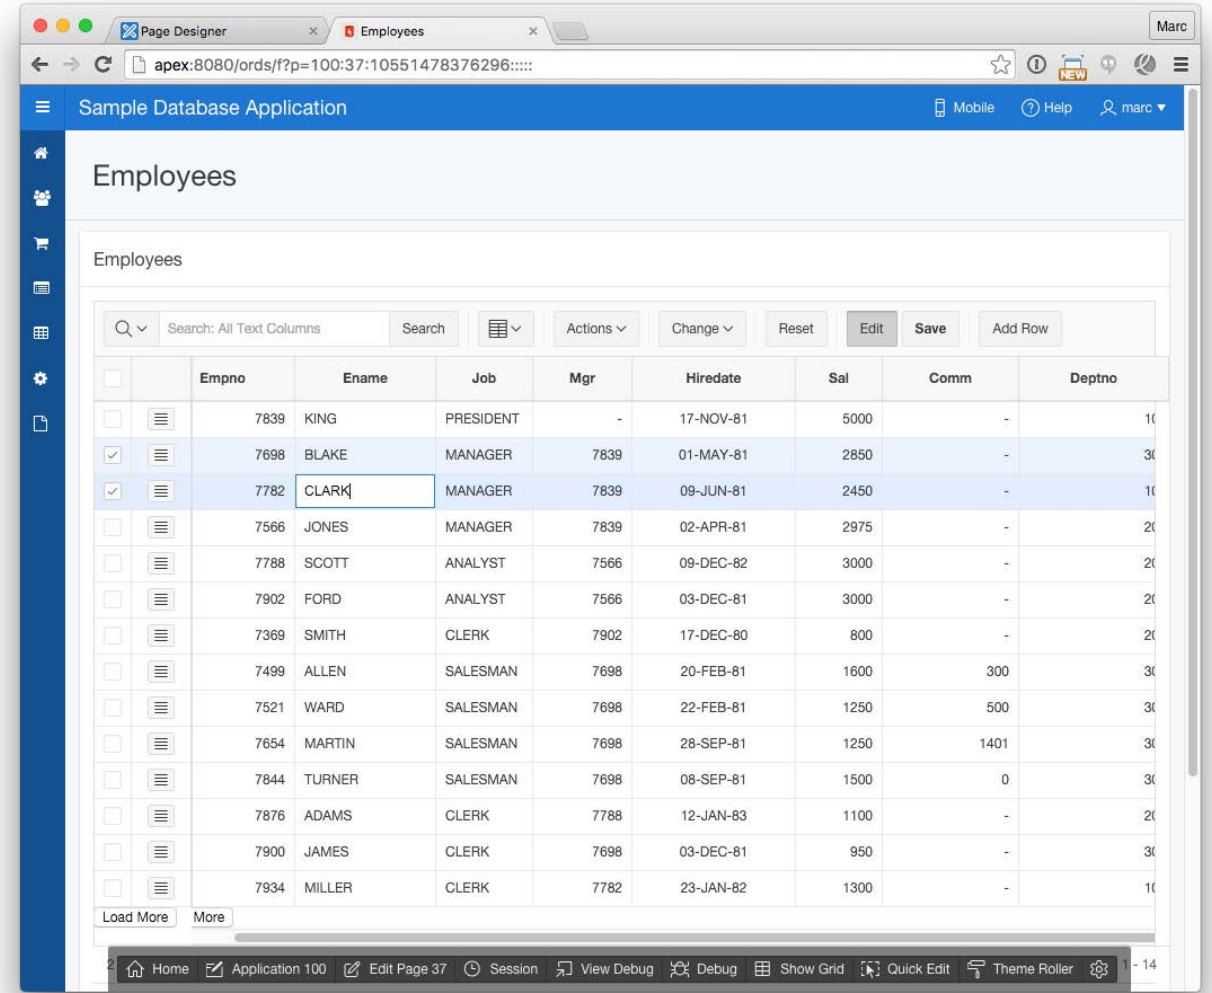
Page Designer × Employees ×

Marc

apex:8080/ords/f?p=100:37:10551478376296:::::

NEW

Sample Database Application

Mobile Help marc

Employees

Employees

Search: All Text Columns Search Actions Change Reset Edit Save Add Row

| | | Empno | Ename | Job | Mgr | Hiredate | Sal | Comm | Deptno |
|---|---|---|---|---|---|---|---|---|---|
| | | 7839 | KING | PRESIDENT | - | 17-NOV-81 | 5000 | - | 1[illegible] |
| | | 7698 | BLAKE | MANAGER | 7839 | 01-MAY-81 | 2850 | - | 3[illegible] |
| | | 7782 | CLARK | MANAGER | 7839 | 09-JUN-81 | 2450 | - | 1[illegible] |
| | | 7566 | JONES | MANAGER | 7839 | 02-APR-81 | 2975 | - | 2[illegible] |
| | | 7788 | SCOTT | ANALYST | 7566 | 09-DEC-82 | 3000 | - | 2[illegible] |
| | | 7902 | FORD | ANALYST | 7566 | 03-DEC-81 | 3000 | - | 2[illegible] |
| | | 7369 | SMITH | CLERK | 7902 | 17-DEC-80 | 800 | - | 2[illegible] |
| | | 7499 | ALLEN | SALESMAN | 7698 | 20-FEB-81 | 1600 | 300 | 3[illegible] |
| | | 7521 | WARD | SALESMAN | 7698 | 22-FEB-81 | 1250 | 500 | 3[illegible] |
| | | 7654 | MARTIN | SALESMAN | 7698 | 28-SEP-81 | 1250 | 1401 | 3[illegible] |
| | | 7844 | TURNER | SALESMAN | 7698 | 08-SEP-81 | 1500 | 0 | 3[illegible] |
| | | 7876 | ADAMS | CLERK | 7788 | 12-JAN-83 | 1100 | - | 2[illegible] |
| | | 7900 | JAMES | CLERK | 7698 | 03-DEC-81 | 950 | - | 3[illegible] |
| | | 7934 | MILLER | CLERK | 7782 | 23-JAN-82 | 1300 | - | 1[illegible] |

Load More More

Home Application 100 Edit Page 37 Session View Debug Debug Show Grid Quick Edit Theme Roller 1 - 14